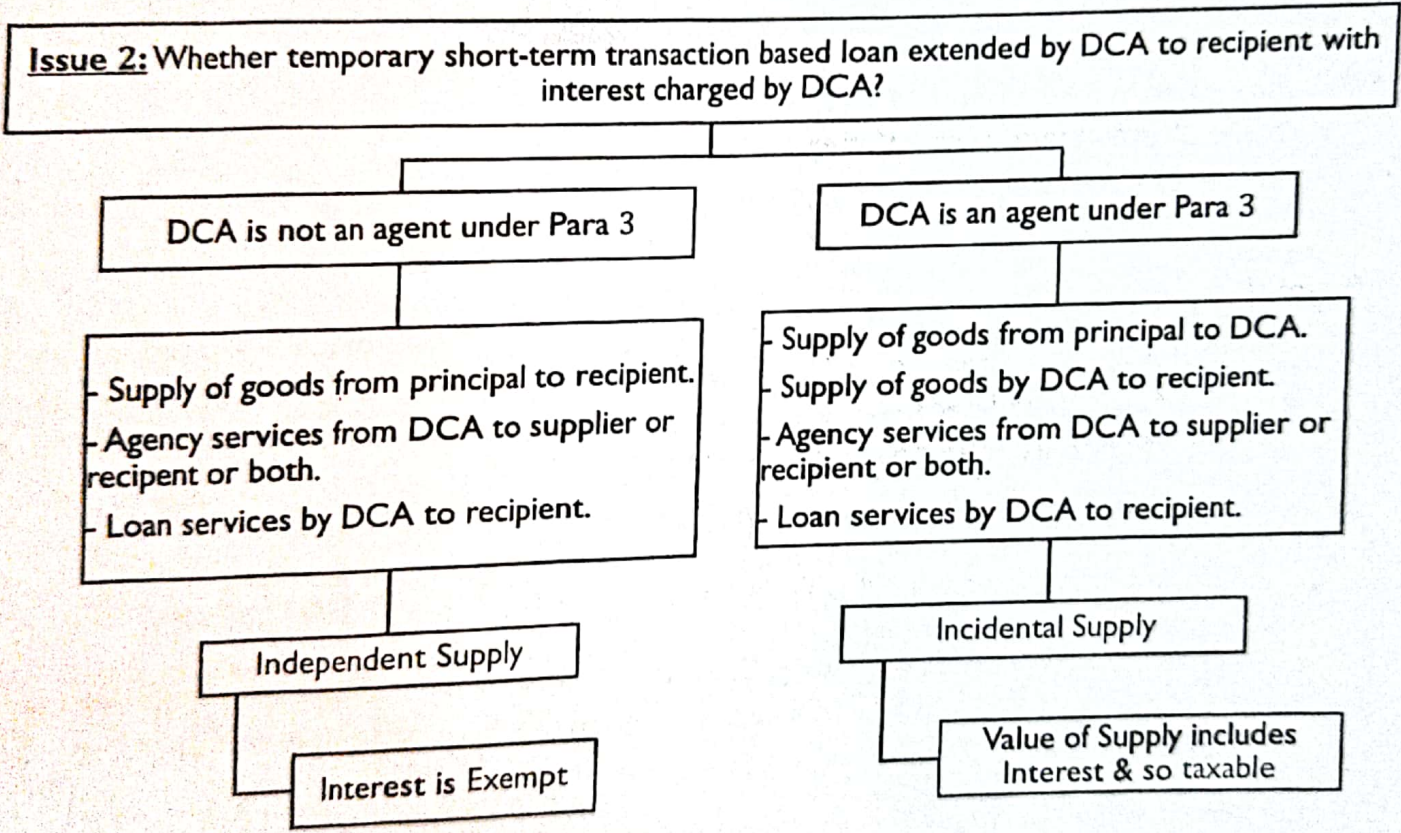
Issue 2: Whether temporary short-term transaction based loan extended by DCA to recipient with interest charged by DCA?

DCA is not an agent under Para 3

- Supply of goods from principal to recipient.
- Agency services from DCA to supplier or recipent or both.
- Loan services by DCA to recipient.

Independent Supply

Interest is Exempt

DCA is an agent under Para 3

- Supply of goods from principal to DCA.
- Supply of goods by DCA to recipient.
- Agency services from DCA to supplier or recipient or both.
- Loan services by DCA to recipient.

Incidental Supply

Value of Supply includes Interest & so taxable